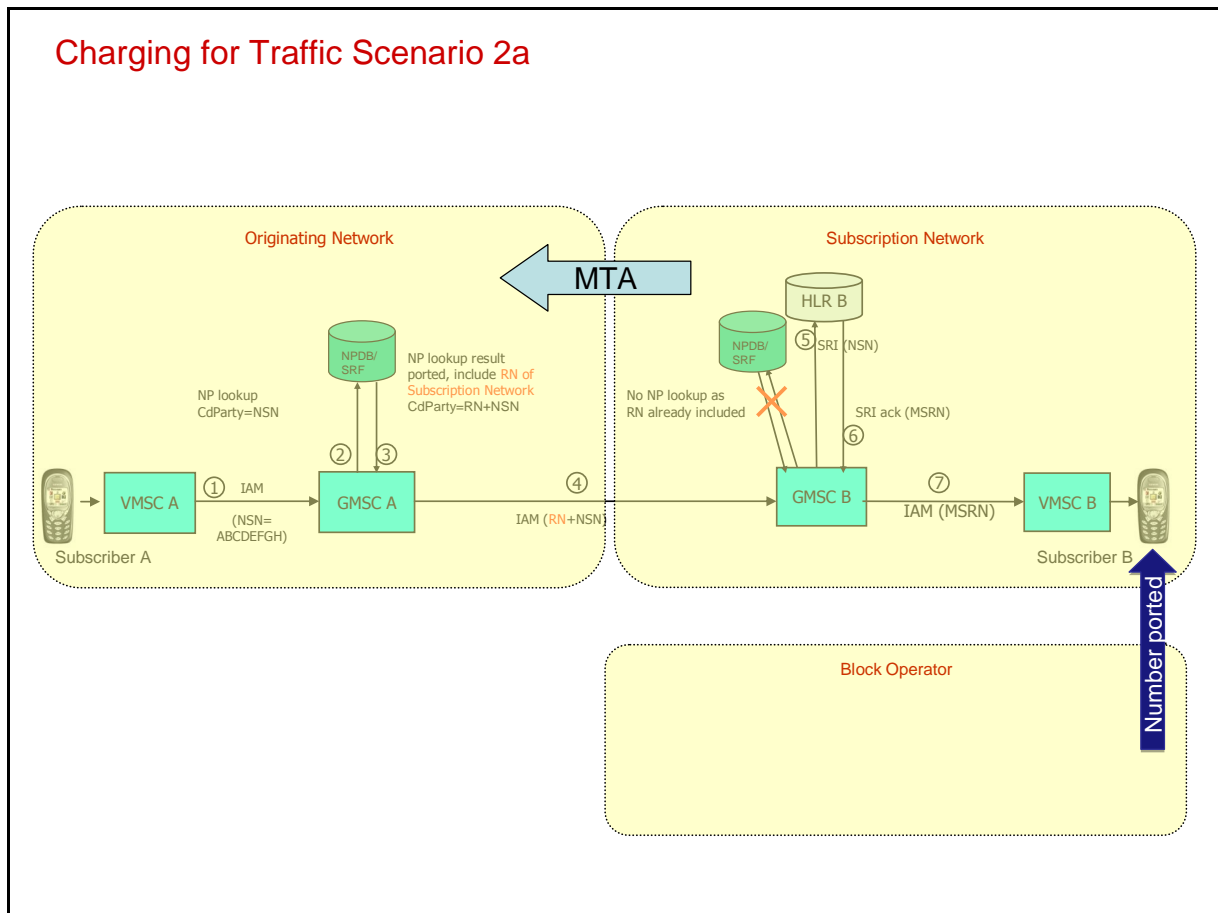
Charging for Traffic Scenario 2a

Originating Network

MTA

Subscription Network

HLR B

NPDB/ SRF

NP lookup result ported, include RN of Subscription Network CdParty=RN+NSN

NPDB/ SRF

⑤ SRI (NSN)

NP lookup CdParty=NSN

No NP lookup as RN already included

SRI ack (MSRN)

⑥

② ③

① IAM

④

⑦

VMSC A

GMSC A

GMSC B

VMSC B

(NSN= ABCDEFGH)

IAM (RN+NSN)

IAM (MSRN)

Subscriber A

Subscriber B

Number ported

Block Operator